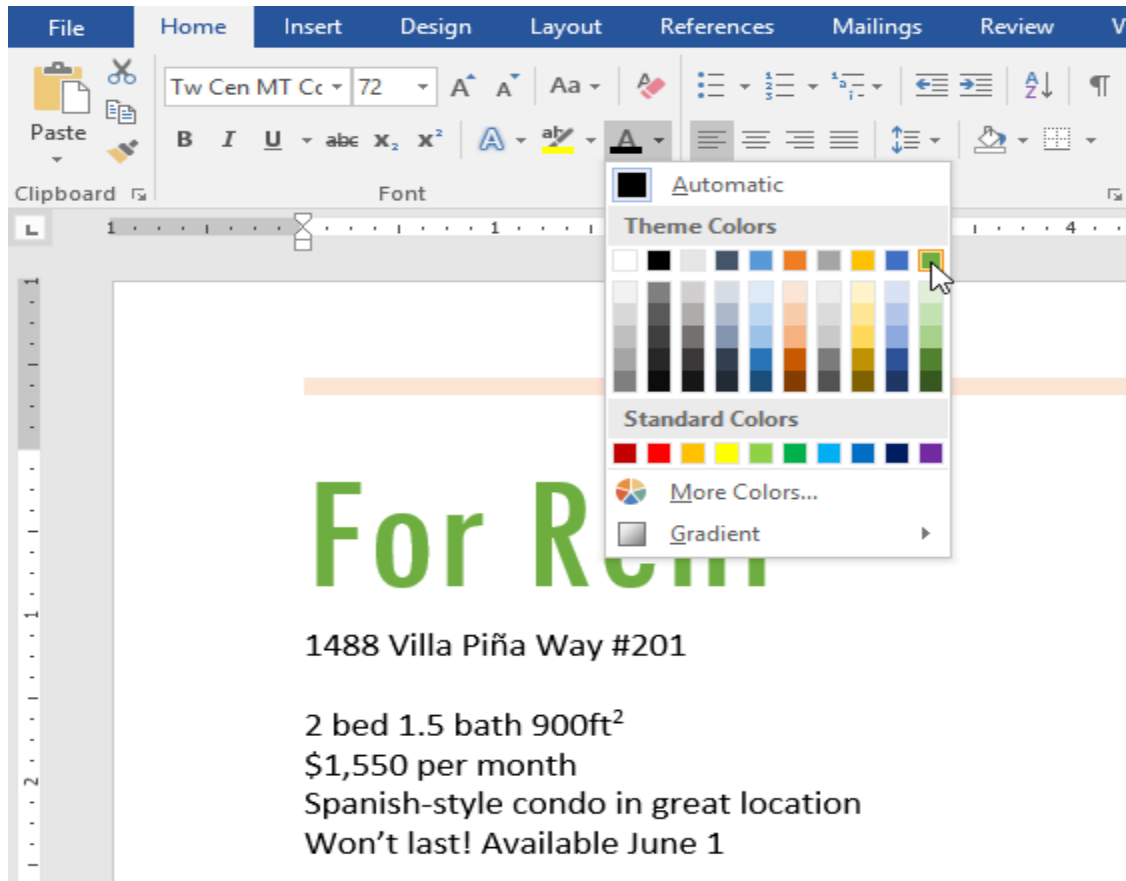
File Home Insert Design Layout References Mailings Review V

Paste

Tw Cen MT Cc 72

Aa

B I U abc $x_2$ $x^2$

Clipboard

Font

Automatic

Theme Colors

Standard Colors

More Colors...

Gradient

For Ren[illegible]

1488 Villa Piña Way #201

2 bed 1.5 bath 900ft$^2$
$1,550 per month
Spanish-style condo in great location
Won't last! Available June 1